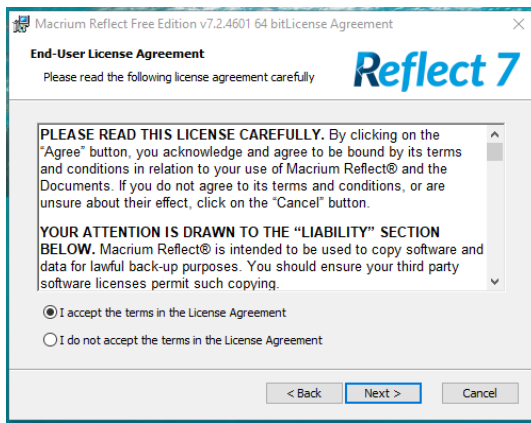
Macrium Reflect Free Edition v7.2.4601 64 bitLicense Agreement

End-User License Agreement

Please read the following license agreement carefully

Reflect 7

PLEASE READ THIS LICENSE CAREFULLY. By clicking on the "Agree" button, you acknowledge and agree to be bound by its terms and conditions in relation to your use of Macrium Reflect® and the Documents. If you do not agree to its terms and conditions, or are unsure about their effect, click on the "Cancel" button.

YOUR ATTENTION IS DRAWN TO THE "LIABILITY" SECTION BELOW. Macrium Reflect® is intended to be used to copy software and data for lawful back-up purposes. You should ensure your third party software licenses permit such copying.

I accept the terms in the License Agreement

I do not accept the terms in the License Agreement

< Back

Next >

Cancel